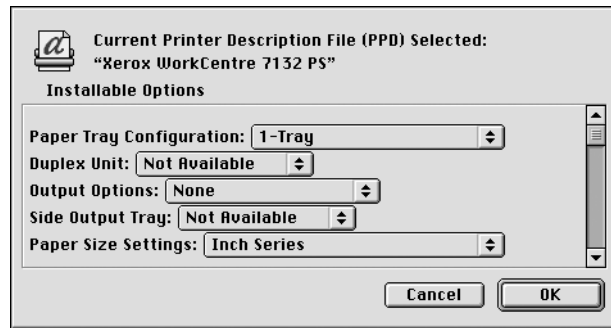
Current Printer Description File (PPD) Selected:
"Xerox WorkCentre 7132 PS"

Installable Options

Paper Tray Configuration: 1-Tray
Duplex Unit: Not Available
Output Options: None
Side Output Tray: Not Available
Paper Size Settings: Inch Series

Cancel
OK